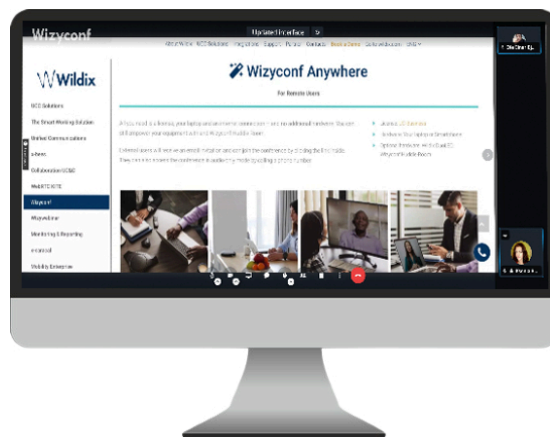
Wizyconf

Updated Interface

About Wildix   UCC Solutions   Integrations   Support   Partner   Contacts   Book a Demo   Customer Stories   ENG

Wildix

UCC Solutions

The Smart Working Solution

Unified Communications

x-bees

Collaboration UC&C

WebRTC KITE

Wizyconf

Wizyconf Anywhere

For Remote Users

Monitoring & Reporting

Mobility Enterprise

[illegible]

Licence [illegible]

Software Your laptop or Smartphone

Optional Hardware: Wildix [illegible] Wizyconf Mobile Room

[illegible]